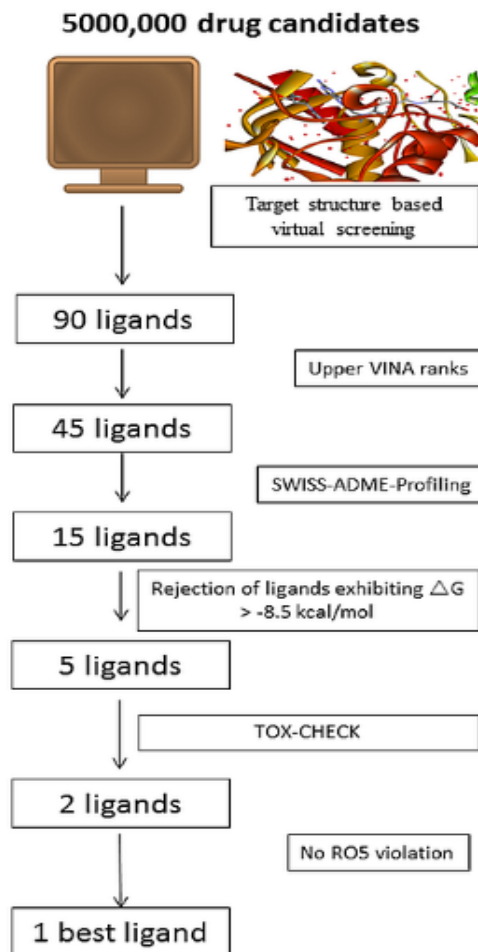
5000,000 drug candidates

Target structure based virtual screening

90 ligands

Upper VINA ranks

45 ligands

SWISS-ADME-Profiling

15 ligands

Rejection of ligands exhibiting $\triangle$G > -8.5 kcal/mol

5 ligands

TOX-CHECK

2 ligands

No RO5 violation

1 best ligand